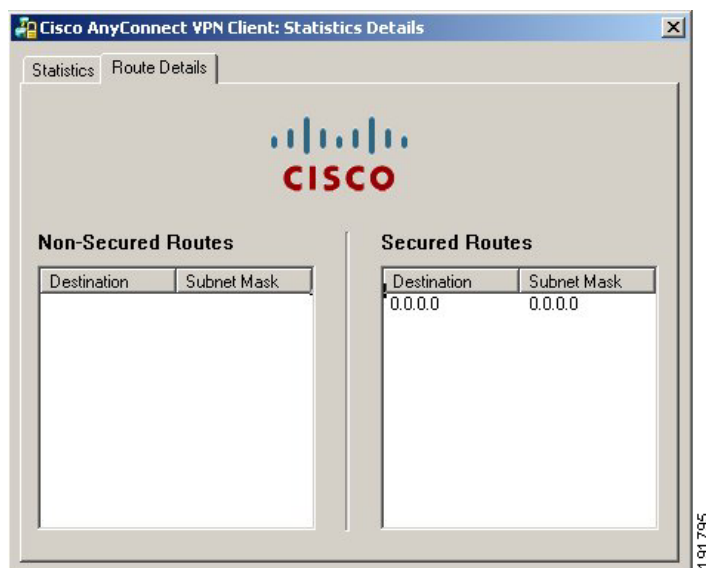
Cisco AnyConnect VPN Client: Statistics Details

Statistics | Route Details

CISCO

Non-Secured Routes

| Destination | Subnet Mask |
|---|---|

Secured Routes

| Destination | Subnet Mask |
|---|---|
| 0.0.0.0 | 0.0.0.0 |

191795